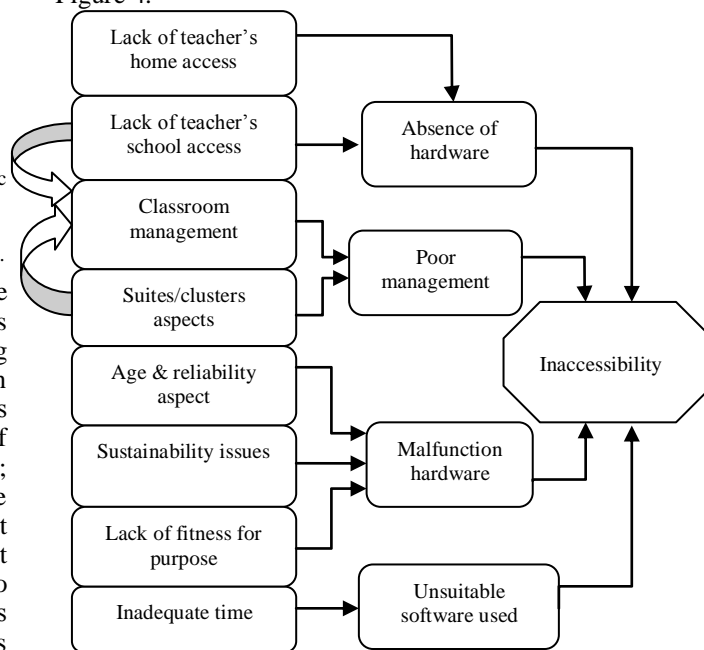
Figure 4:

Lack of teacher's home access

Lack of teacher's school access

Classroom management

Suites/clusters aspects

Age & reliability aspect

Sustainability issues

Lack of fitness for purpose

Inadequate time

Absence of hardware

Poor management

Malfunction hardware

Unsuitable software used

Inaccessibility